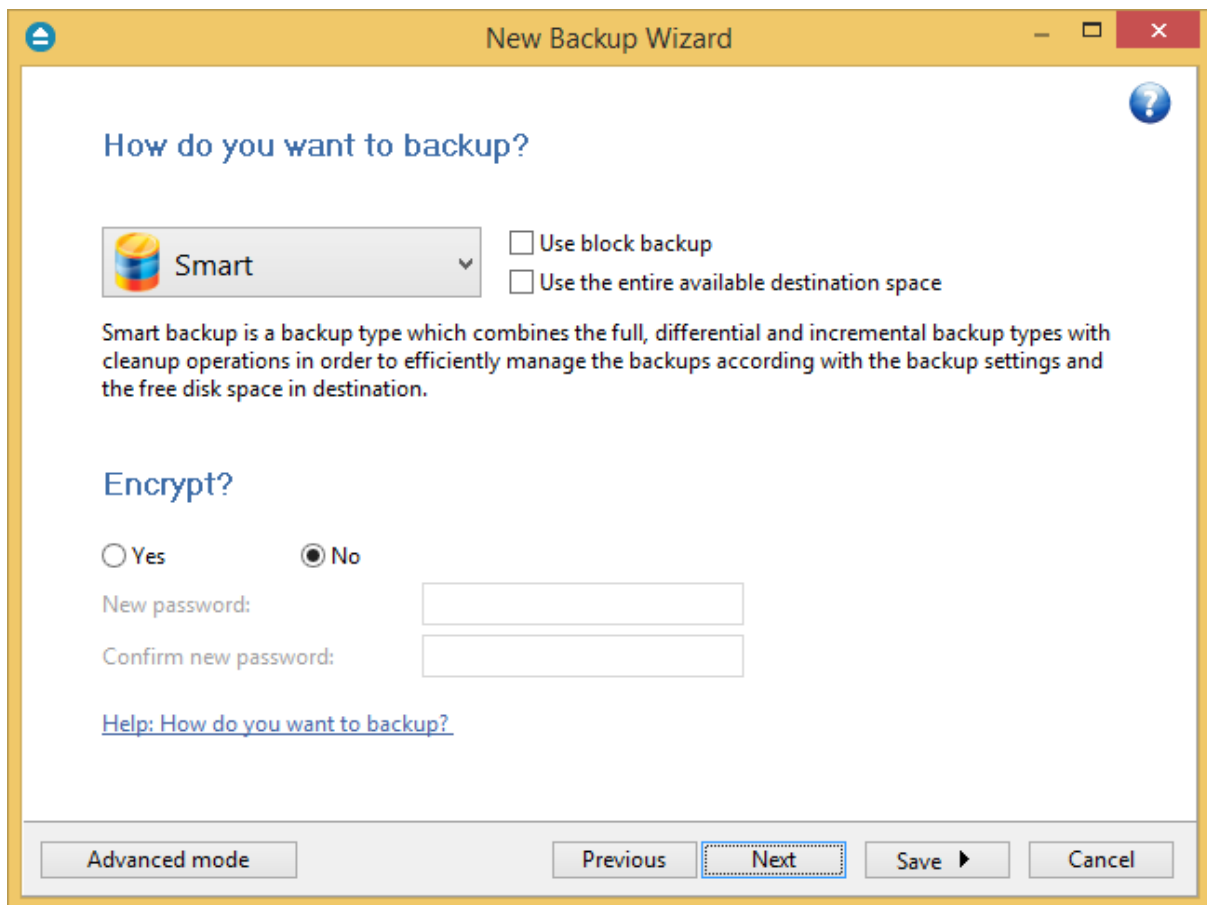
New Backup Wizard

How do you want to backup?

Smart

Use block backup

Use the entire available destination space

Smart backup is a backup type which combines the full, differential and incremental backup types with cleanup operations in order to efficiently manage the backups according with the backup settings and the free disk space in destination.

Encrypt?

Yes

No

New password:

Confirm new password:

Help: How do you want to backup?

Advanced mode

Previous

Next

Save

Cancel